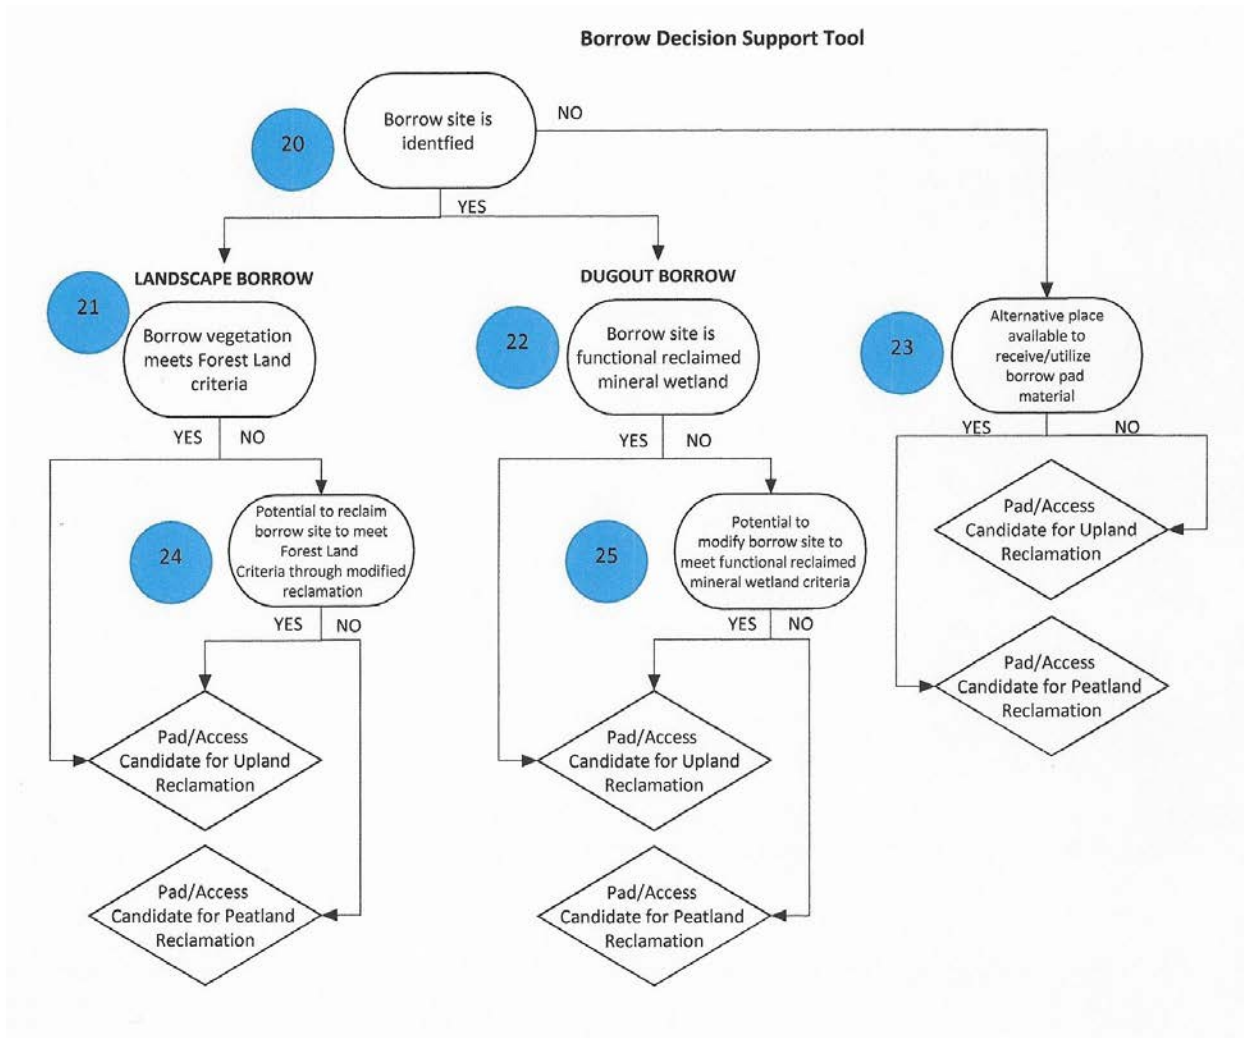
Borrow Decision Support Tool

20

Borrow site is identfied

NO

YES

LANDSCAPE BORROW

DUGOUT BORROW

21

Borrow vegetation meets Forest Land criteria

22

Borrow site is functional reclaimed mineral wetland

23

Alternative place available to receive/utilize borrow pad material

YES

NO

YES

NO

YES

NO

24

Potential to reclaim borrow site to meet Forest Land Criteria through modified reclamation

25

Potential to modify borrow site to meet functional reclaimed mineral wetland criteria

Pad/Access Candidate for Upland Reclamation

Pad/Access Candidate for Peatland Reclamation

YES

NO

YES

NO

Pad/Access Candidate for Upland Reclamation

Pad/Access Candidate for Upland Reclamation

Pad/Access Candidate for Peatland Reclamation

Pad/Access Candidate for Peatland Reclamation